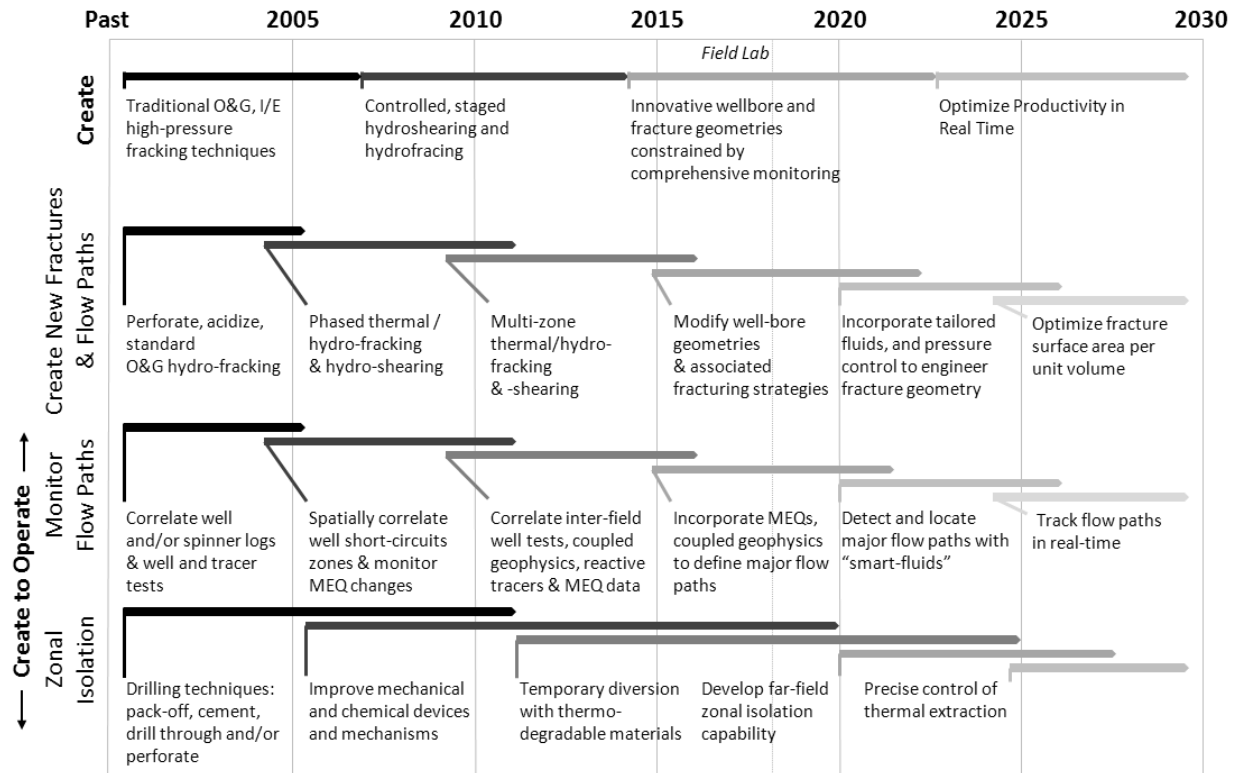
Past 2005 2010 2015 2020 2025 2030

Field Lab

Create

Traditional O&G, I/E high-pressure fracking techniques

Controlled, staged hydroshearing and hydrofracing

Innovative wellbore and fracture geometries constrained by comprehensive monitoring

Optimize Productivity in Real Time

Create New Fractures & Flow Paths

Perforate, acidize, standard O&G hydro-fracking

Phased thermal / hydro-fracking & hydro-shearing

Multi-zone thermal/hydro-fracking & -shearing

Modify well-bore geometries & associated fracturing strategies

Incorporate tailored fluids, and pressure control to engineer fracture geometry

Optimize fracture surface area per unit volume

Create to Operate

Monitor Flow Paths

Correlate well and/or spinner logs & well and tracer tests

Spatially correlate well short-circuits zones & monitor MEQ changes

Correlate inter-field well tests, coupled geophysics, reactive tracers & MEQ data

Incorporate MEQs, coupled geophysics to define major flow paths

Detect and locate major flow paths with "smart-fluids"

Track flow paths in real-time

Zonal Isolation

Drilling techniques: pack-off, cement, drill through and/or perforate

Improve mechanical and chemical devices and mechanisms

Temporary diversion with thermo-degradable materials

Develop far-field zonal isolation capability

Precise control of thermal extraction